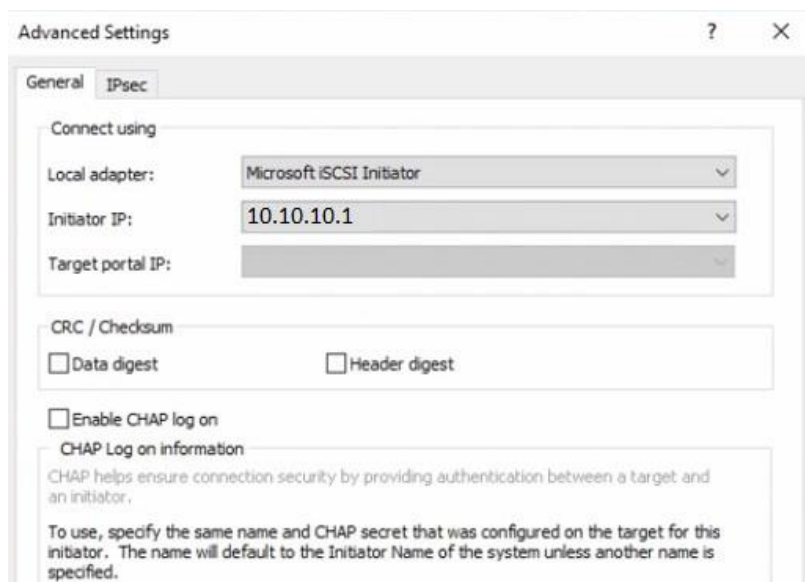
Advanced Settings

?

×

General

IPsec

Connect using

Local adapter:

Microsoft iSCSI Initiator

Initiator IP:

10.10.10.1

Target portal IP:

CRC / Checksum

Data digest

Header digest

Enable CHAP log on

CHAP Log on information

CHAP helps ensure connection security by providing authentication between a target and an initiator.

To use, specify the same name and CHAP secret that was configured on the target for this initiator. The name will default to the Initiator Name of the system unless another name is specified.